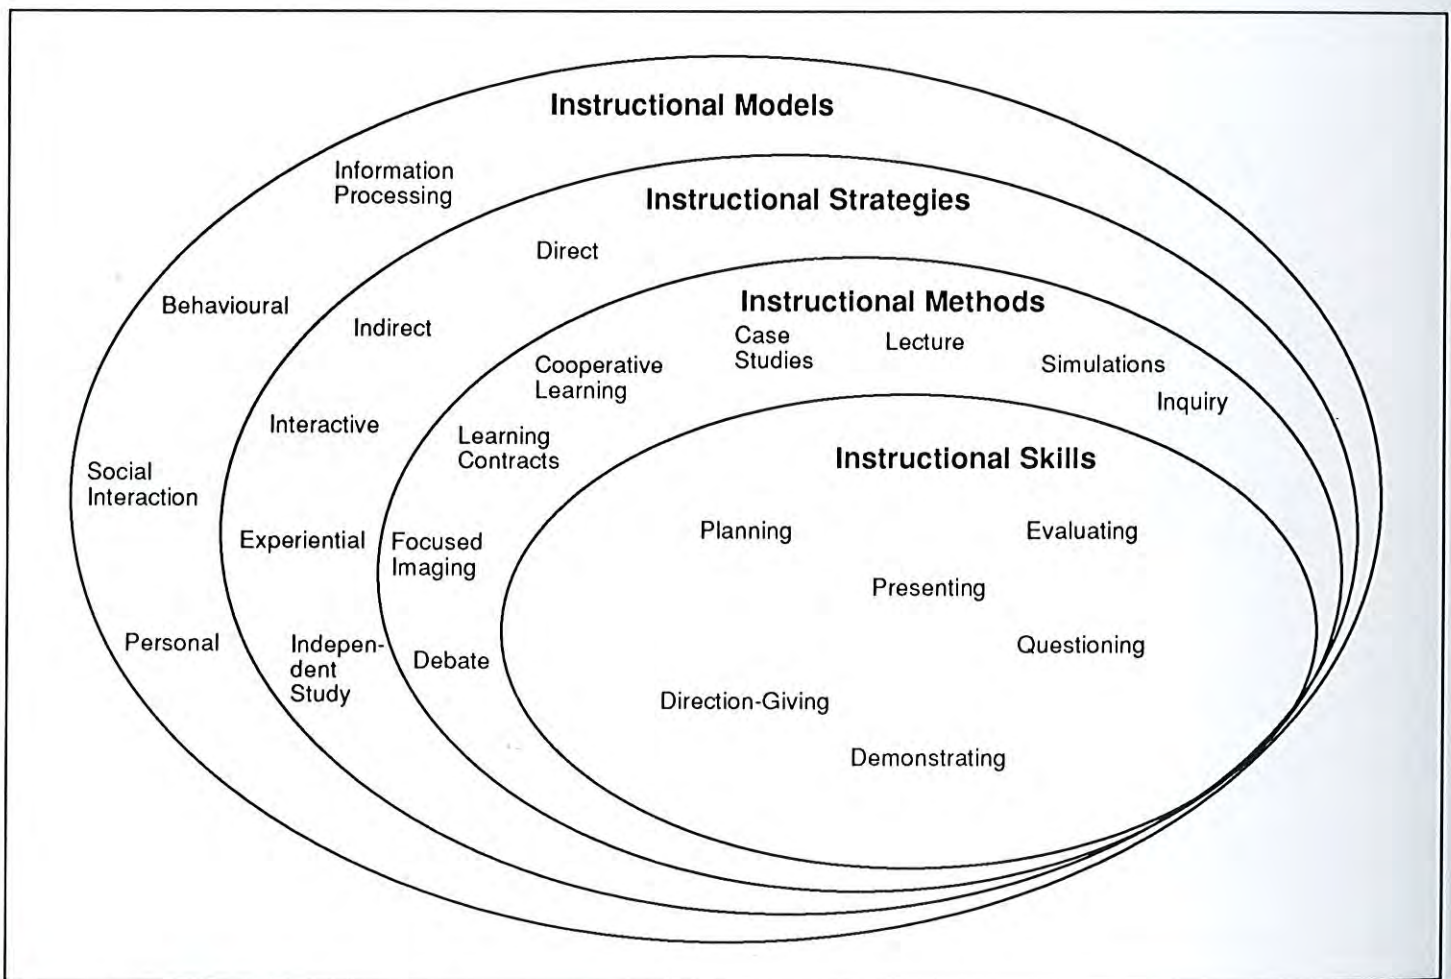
Instructional Models

Information Processing

Behavioural

Social Interaction

Personal

Instructional Strategies

Direct

Indirect

Interactive

Experiential

Independent Study

Instructional Methods

Cooperative Learning

Case Studies

Lecture

Simulations

Inquiry

Learning Contracts

Focused Imaging

Debate

Instructional Skills

Planning

Evaluating

Presenting

Questioning

Direction-Giving

Demonstrating